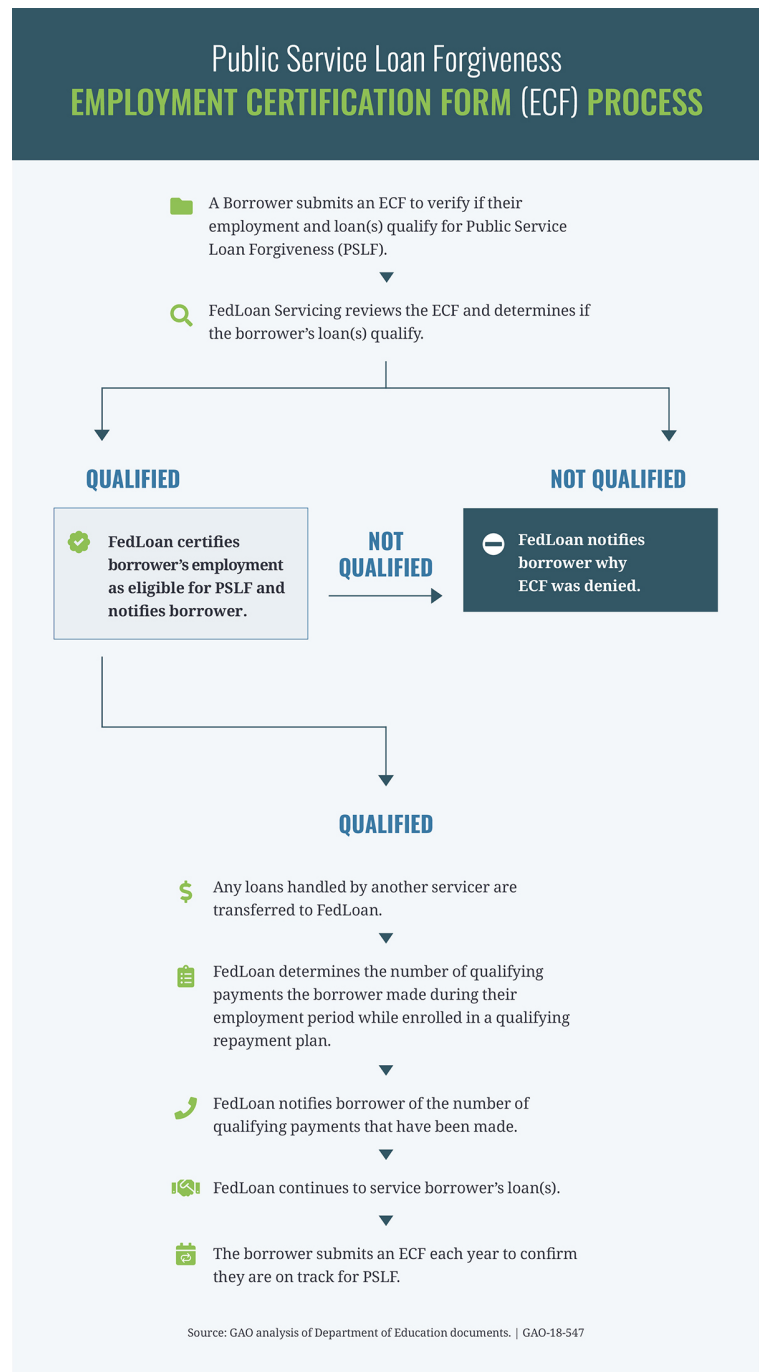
Public Service Loan Forgiveness
EMPLOYMENT CERTIFICATION FORM (ECF) PROCESS

A Borrower submits an ECF to verify if their employment and loan(s) qualify for Public Service Loan Forgiveness (PSLF).

FedLoan Servicing reviews the ECF and determines if the borrower's loan(s) qualify.

QUALIFIED

NOT QUALIFIED

FedLoan certifies borrower's employment as eligible for PSLF and notifies borrower.

NOT QUALIFIED

FedLoan notifies borrower why ECF was denied.

QUALIFIED

Any loans handled by another servicer are transferred to FedLoan.

FedLoan determines the number of qualifying payments the borrower made during their employment period while enrolled in a qualifying repayment plan.

FedLoan notifies borrower of the number of qualifying payments that have been made.

FedLoan continues to service borrower's loan(s).

The borrower submits an ECF each year to confirm they are on track for PSLF.

Source: GAO analysis of Department of Education documents. | GAO-18-547